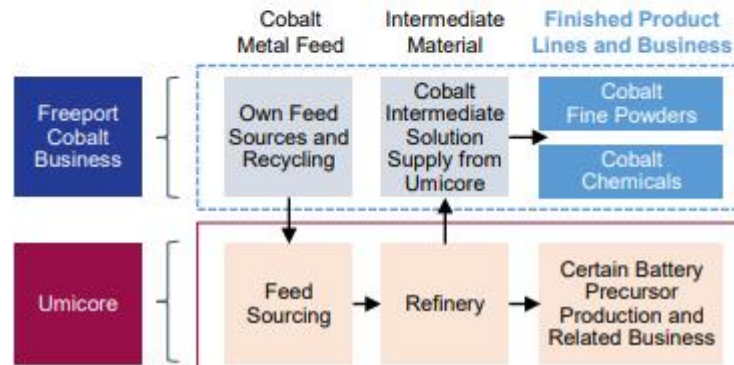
Cobalt Metal Feed

Intermediate Material

Finished Product Lines and Business

Freeport Cobalt Business

Own Feed Sources and Recycling

Cobalt Intermediate Solution Supply from Umicore

Cobalt Fine Powders

Cobalt Chemicals

Umicore

Feed Sourcing

Refinery

Certain Battery Precursor Production and Related Business